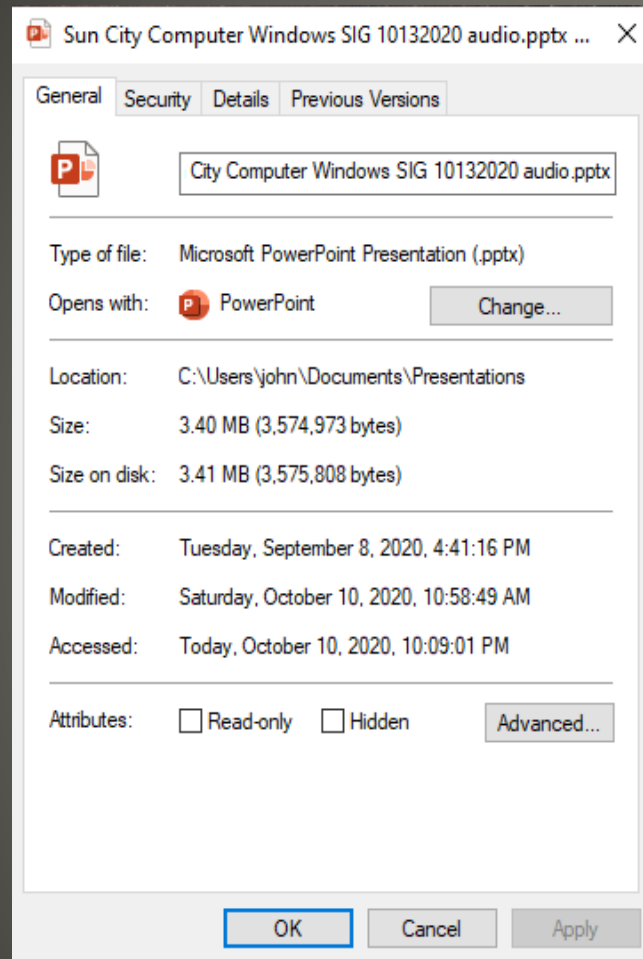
Sun City Computer Windows SIG 10132020 audio.pptx ... ×

General | Security | Details | Previous Versions

City Computer Windows SIG 10132020 audio.pptx

Type of file: Microsoft PowerPoint Presentation (.pptx)

Opens with: PowerPoint Change...

Location: C:\Users\john\Documents\Presentations

Size: 3.40 MB (3,574,973 bytes)

Size on disk: 3.41 MB (3,575,808 bytes)

Created: Tuesday, September 8, 2020, 4:41:16 PM

Modified: Saturday, October 10, 2020, 10:58:49 AM

Accessed: Today, October 10, 2020, 10:09:01 PM

Attributes: Read-only Hidden Advanced...

OK Cancel Apply